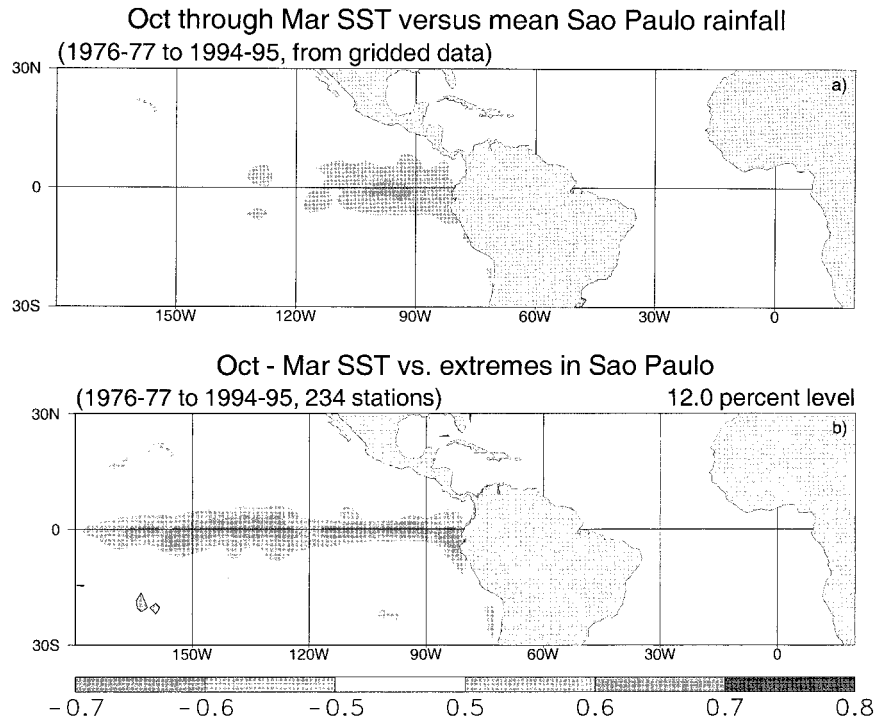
Oct through Mar SST versus mean Sao Paulo rainfall
(1976-77 to 1994-95, from gridded data)

30N
0
30S
a)
150W 120W 90W 60W 30W 0

Oct - Mar SST vs. extremes in Sao Paulo
(1976-77 to 1994-95, 234 stations)
12.0 percent level

30N
0
30S
b)
150W 120W 90W 60W 30W 0

-0.7 -0.6 -0.5 0.5 0.6 0.7 0.8